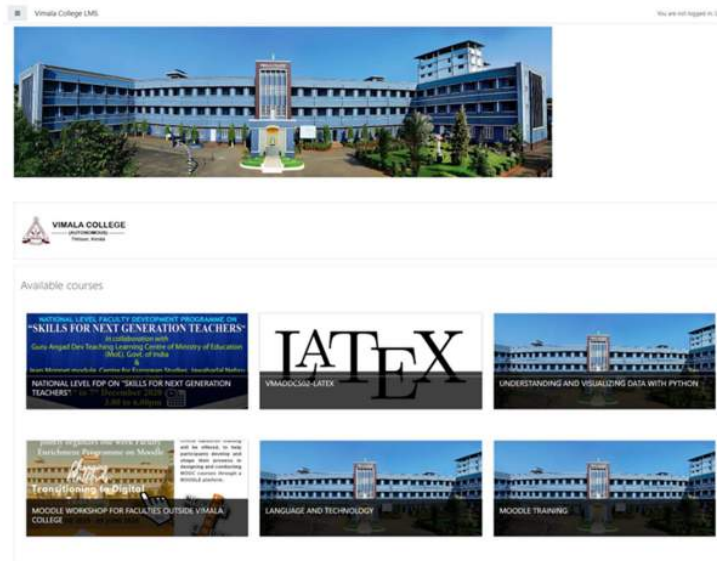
Vimala College LMS

You are not logged in.

VIMALA COLLEGE
(AUTONOMOUS)
Thrissur, Kerala

Available courses

NATIONAL LEVEL FACULTY DEVEOPMENT PROGRAMME ON
"SKILLS FOR NEXT GENERATION TEACHERS"
In collaboration with
Guru Angad Dev Teaching Learning Centre of Ministry of Education (MoE), Govt. of India
&
Jean Monnet module, Centre for European Studies, Jawaharlal Nehru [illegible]

NATIONAL LEVEL FDP ON "SKILLS FOR NEXT GENERATION TEACHERS"

LATEX

VMAODCS02-LATEX

UNDERSTANDING AND VISUALIZING DATA WITH PYTHON

Enrichment Programme on Moodle

Transitioning to Digital

MOODLE WORKSHOP FOR FACULTIES OUTSIDE VIMALA COLLEGE

LANGUAGE AND TECHNOLOGY

MOODLE TRAINING